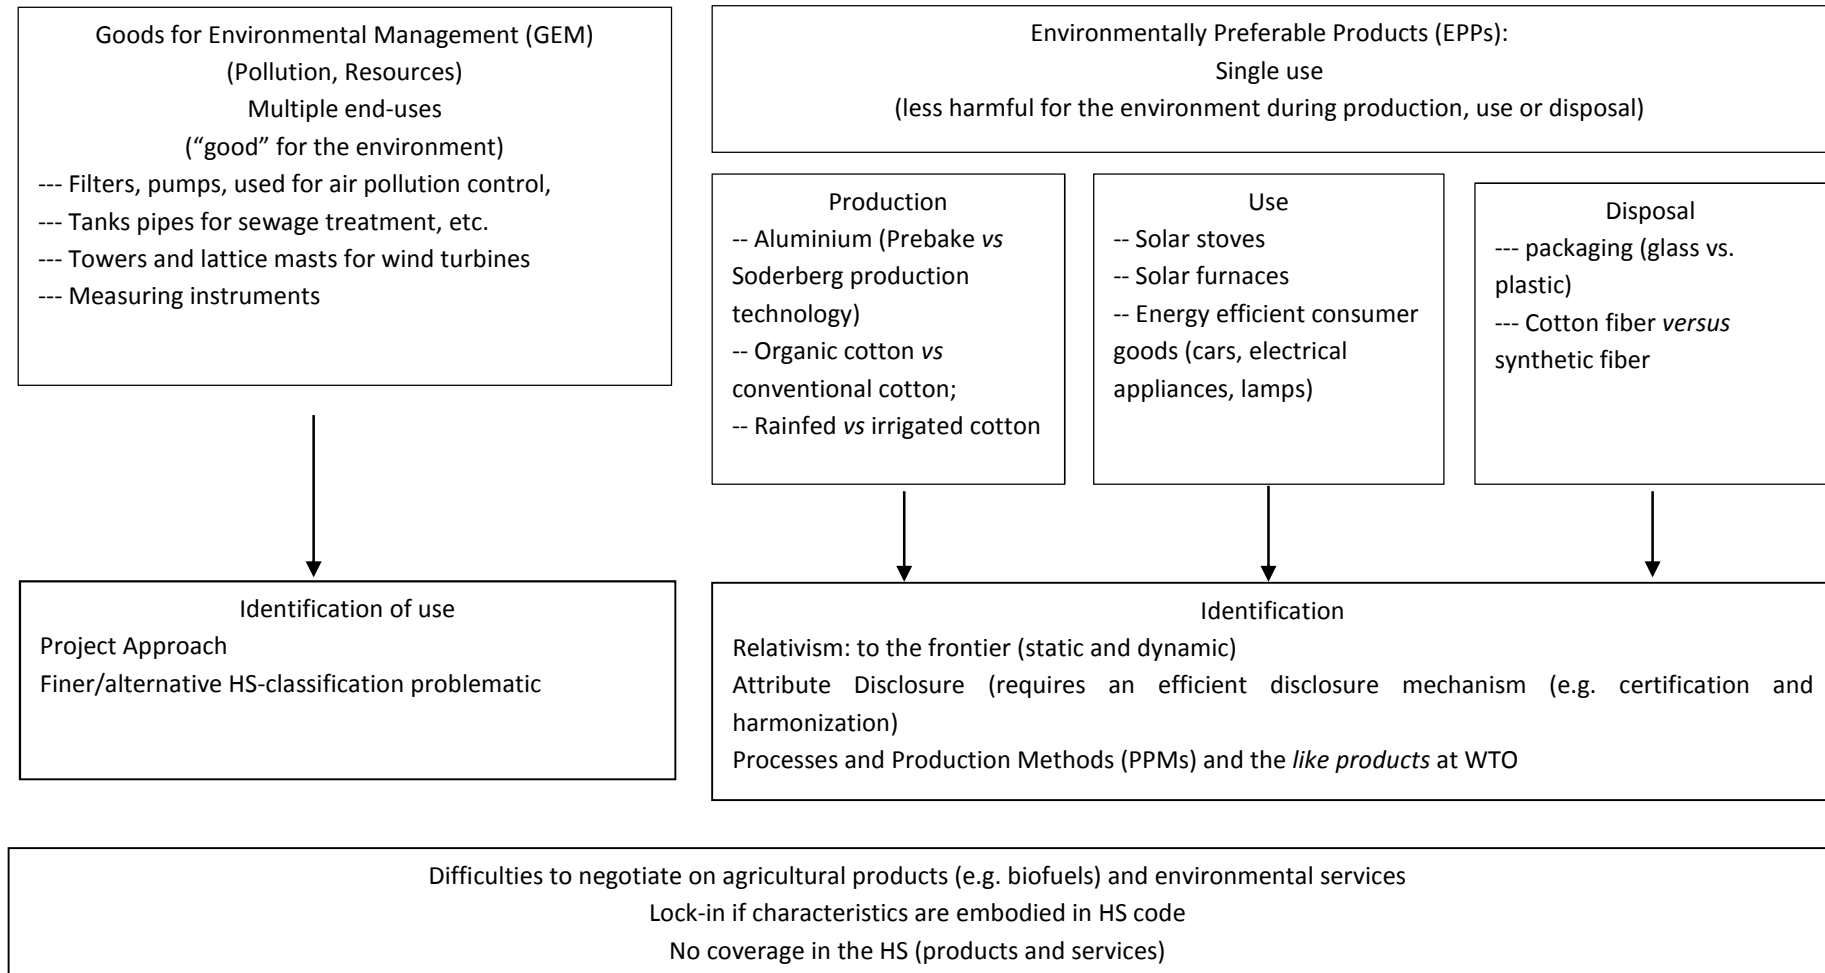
Goods for Environmental Management (GEM)
(Pollution, Resources)
Multiple end-uses
("good" for the environment)
--- Filters, pumps, used for air pollution control,
--- Tanks pipes for sewage treatment, etc.
--- Towers and lattice masts for wind turbines
--- Measuring instruments

Environmentally Preferable Products (EPPs):
Single use
(less harmful for the environment during production, use or disposal)

Production
-- Aluminium (Prebake *vs* Soderberg production technology)
-- Organic cotton *vs* conventional cotton;
-- Rainfed *vs* irrigated cotton

Use
-- Solar stoves
-- Solar furnaces
-- Energy efficient consumer goods (cars, electrical appliances, lamps)

Disposal
--- packaging (glass vs. plastic)
--- Cotton fiber *versus* synthetic fiber

Identification of use
Project Approach
Finer/alternative HS-classification problematic

Identification
Relativism: to the frontier (static and dynamic)
Attribute Disclosure (requires an efficient disclosure mechanism (e.g. certification and harmonization)
Processes and Production Methods (PPMs) and the *like products* at WTO

Difficulties to negotiate on agricultural products (e.g. biofuels) and environmental services
Lock-in if characteristics are embodied in HS code
No coverage in the HS (products and services)